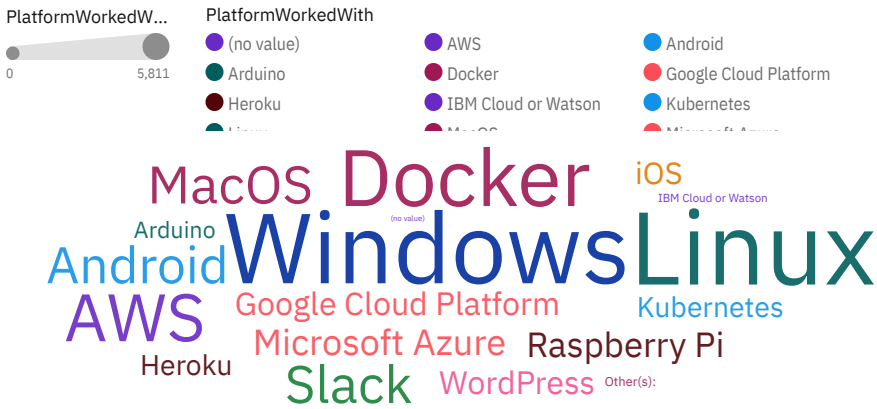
PlatformWorkedW...

0

5,811

PlatformWorkedWith

(no value)

AWS

Android

Arduino

Docker

Google Cloud Platform

Heroku

IBM Cloud or Watson

Kubernetes

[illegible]

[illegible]

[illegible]

MacOS

Docker

iOS

IBM Cloud or Watson

Arduino

(no value)

Android

Windows

Linux

AWS

Google Cloud Platform

Kubernetes

Microsoft Azure

Raspberry Pi

Heroku

Slack

WordPress

Other(s):